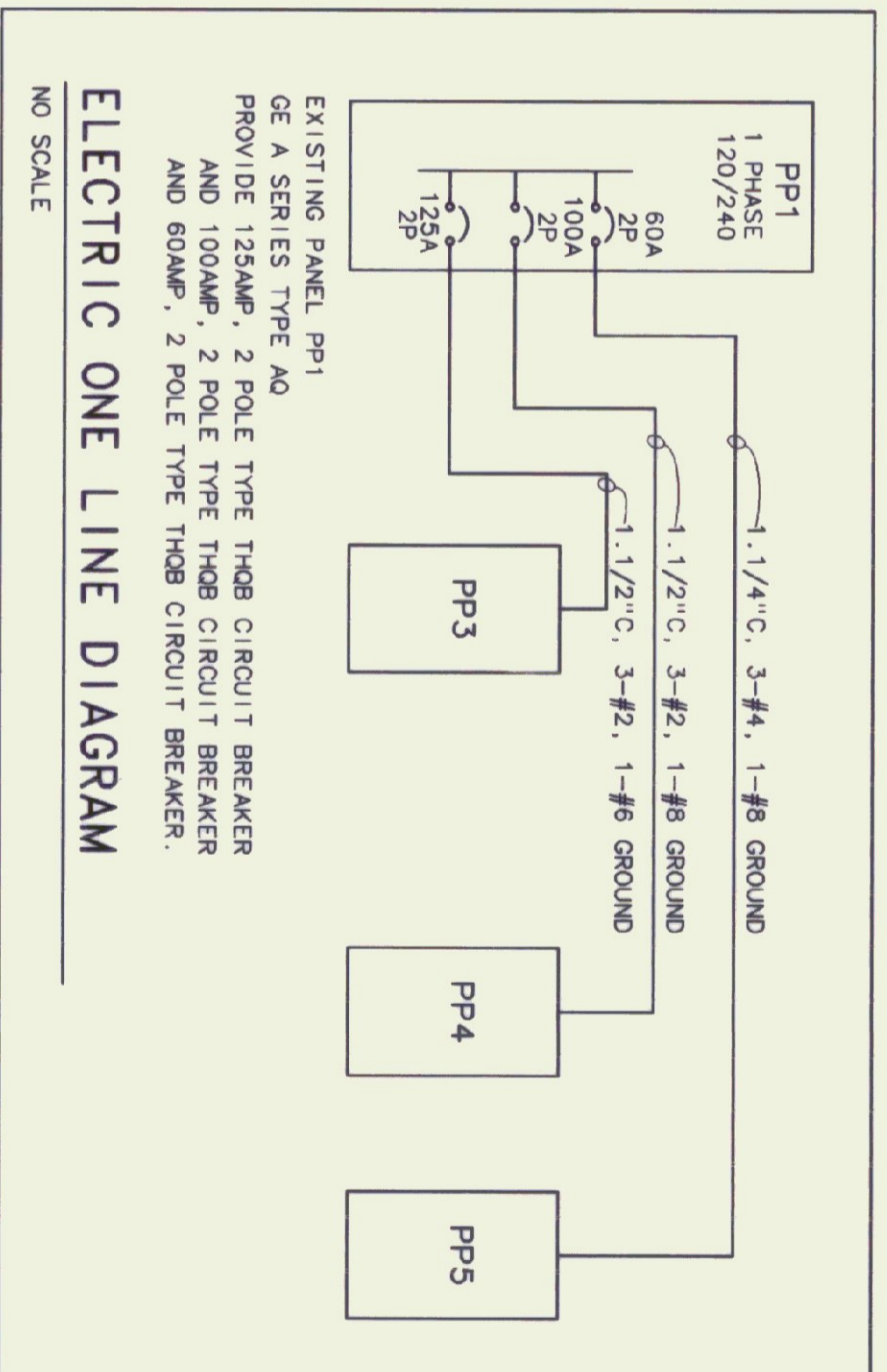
PP1
1 PHASE
120/240

60A
2P

100A
2P

125A
2P

1.1/4"C, 3-#4, 1-#8 GROUND

1.1/2"C, 3-#2, 1-#8 GROUND

1.1/2"C, 3-#2, 1-#6 GROUND

PP3

PP4

PP5

EXISTING PANEL PP1
GE A SERIES TYPE AQ
PROVIDE 125AMP, 2 POLE TYPE THQB CIRCUIT BREAKER AND 100AMP, 2 POLE TYPE THQB CIRCUIT BREAKER AND 60AMP, 2 POLE TYPE THQB CIRCUIT BREAKER.

ELECTRIC ONE LINE DIAGRAM

NO SCALE